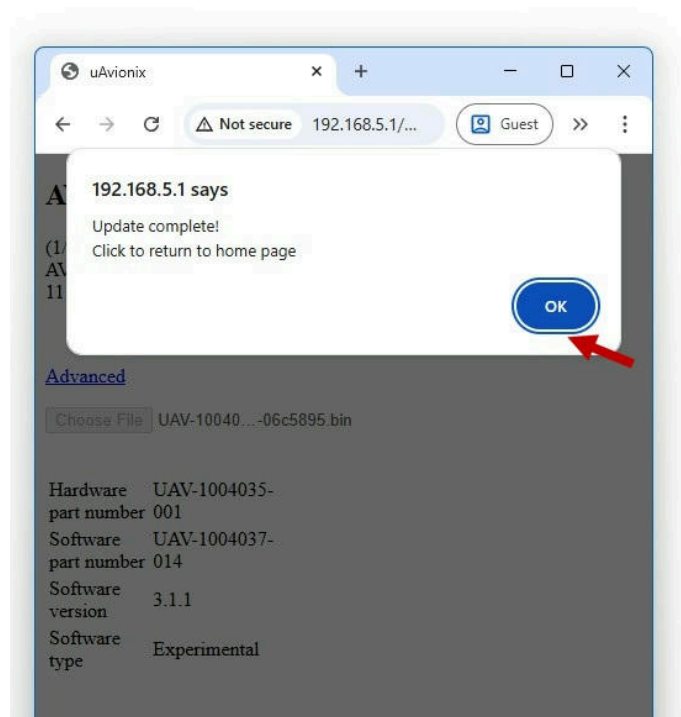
uAvionix ×
+
Not secure 192.168.5.1/...
Guest

192.168.5.1 says
Update complete!
Click to return to home page

OK

A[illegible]
(1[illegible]
AV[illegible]
11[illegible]

Advanced

Choose File UAV-10040...-06c5895.bin

| Hardware part number | UAV-1004035-001 |
|---|---|
| Software part number | UAV-1004037-014 |
| Software version | 3.1.1 |
| Software type | Experimental |